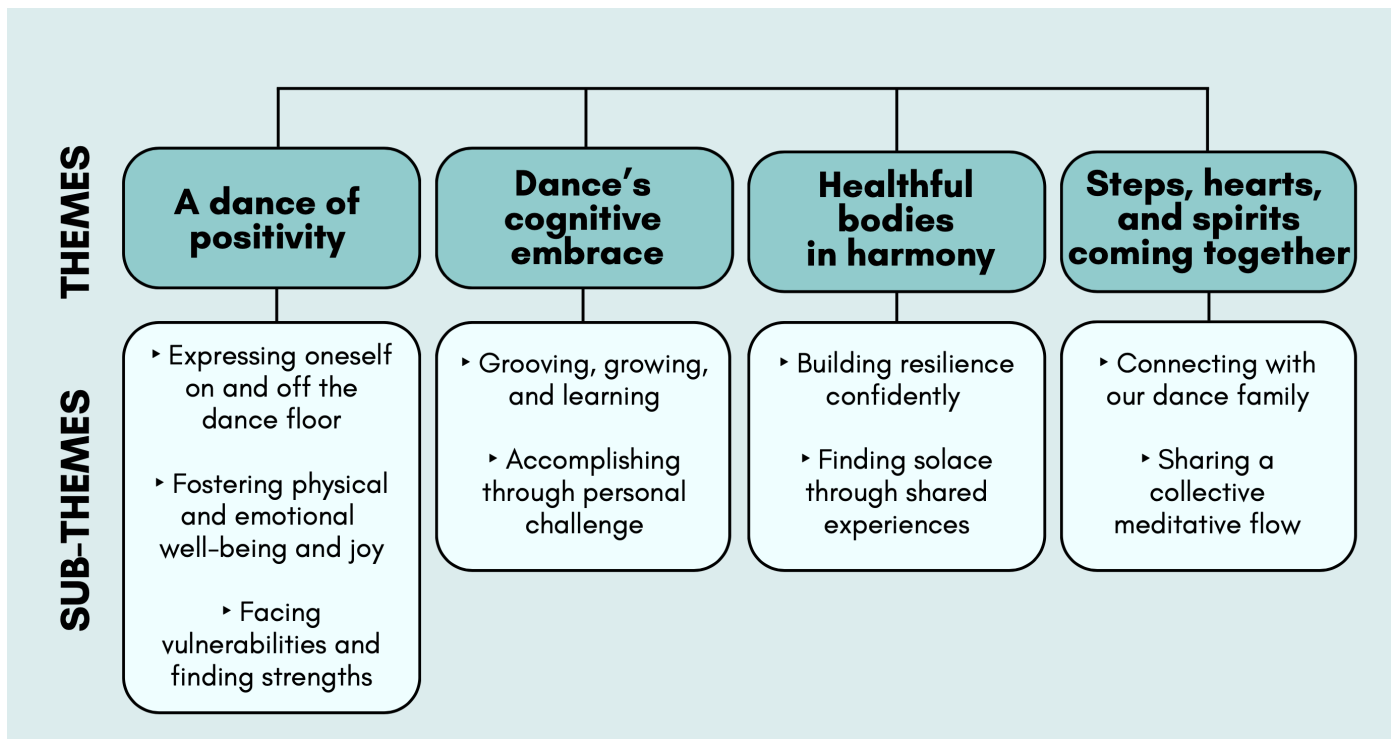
THEMES

A dance of positivity

Dance's cognitive embrace

Healthful bodies in harmony

Steps, hearts, and spirits coming together

SUB-THEMES

‣ Expressing oneself on and off the dance floor

‣ Fostering physical and emotional well-being and joy

‣ Facing vulnerabilities and finding strengths

‣ Grooving, growing, and learning

‣ Accomplishing through personal challenge

‣ Building resilience confidently

‣ Finding solace through shared experiences

‣ Connecting with our dance family

‣ Sharing a collective meditative flow